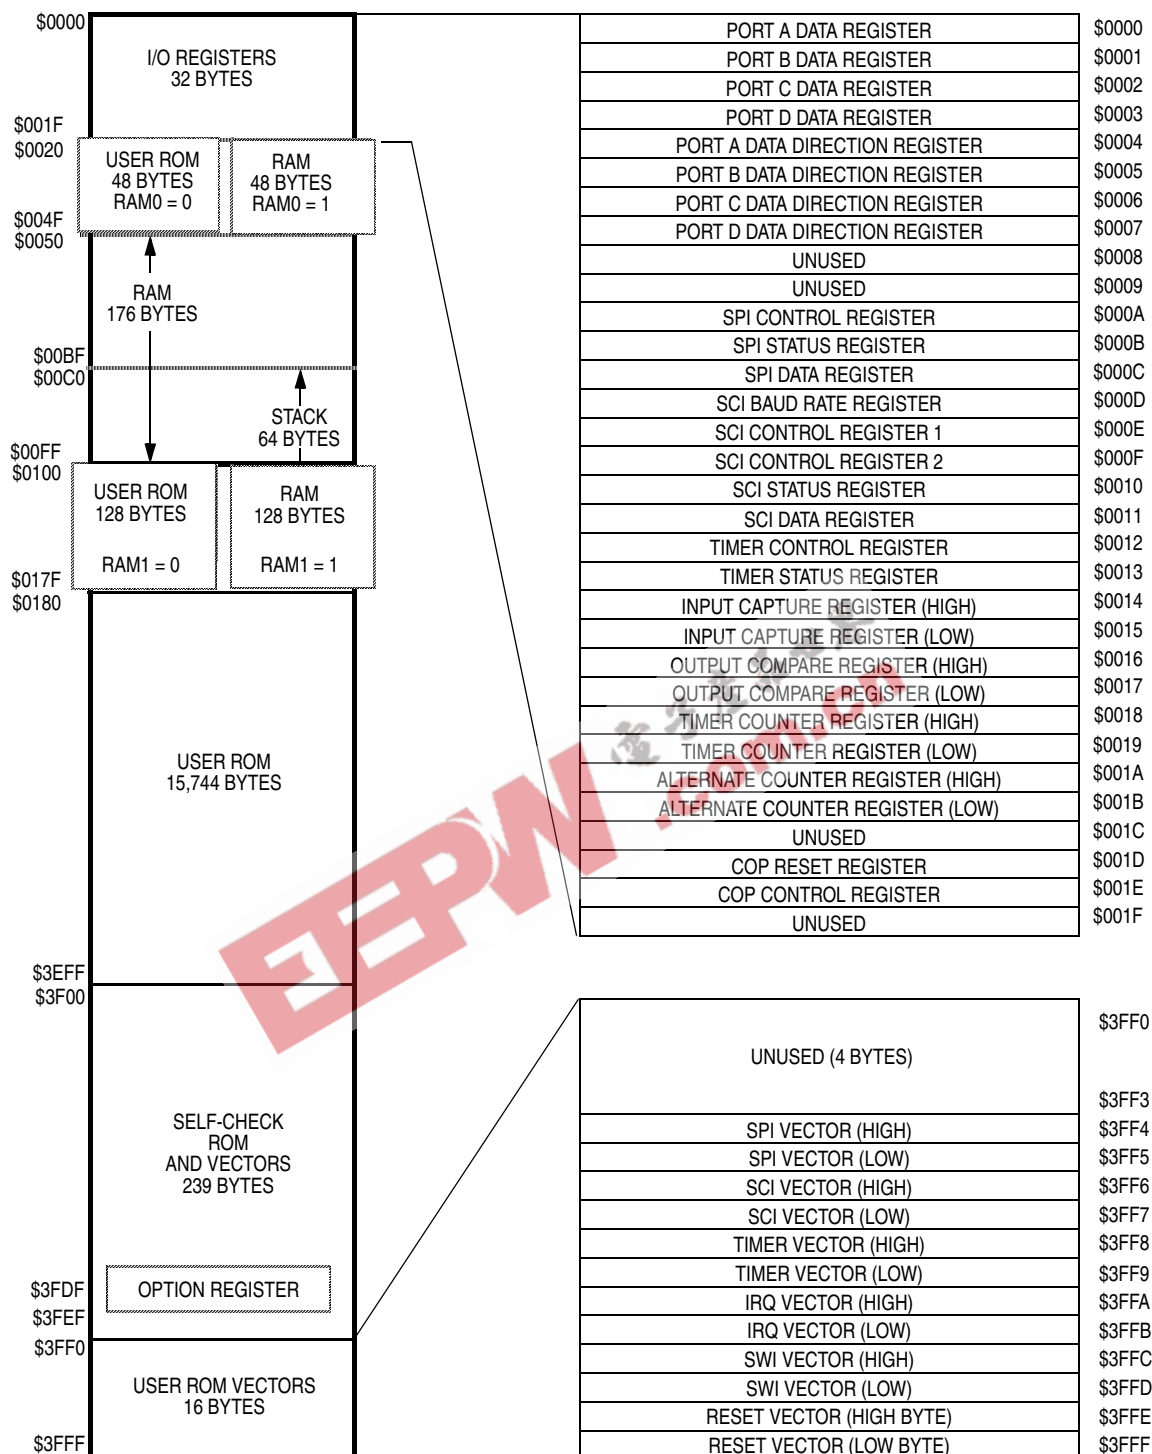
$0000
I/O REGISTERS
32 BYTES
$001F
$0020
USER ROM
48 BYTES
RAM0 = 0
RAM
48 BYTES
RAM0 = 1
$004F
$0050
RAM
176 BYTES
$00BF
$00C0
STACK
64 BYTES
$00FF
$0100
USER ROM
128 BYTES
RAM1 = 0
RAM
128 BYTES
RAM1 = 1
$017F
$0180
USER ROM
15,744 BYTES
$3EFF
$3F00
SELF-CHECK
ROM
AND VECTORS
239 BYTES
OPTION REGISTER
$3FDF
$3FEF
$3FF0
USER ROM VECTORS
16 BYTES
$3FFF

| | |
|---|---|
| PORT A DATA REGISTER | $0000 |
| PORT B DATA REGISTER | $0001 |
| PORT C DATA REGISTER | $0002 |
| PORT D DATA REGISTER | $0003 |
| PORT A DATA DIRECTION REGISTER | $0004 |
| PORT B DATA DIRECTION REGISTER | $0005 |
| PORT C DATA DIRECTION REGISTER | $0006 |
| PORT D DATA DIRECTION REGISTER | $0007 |
| UNUSED | $0008 |
| UNUSED | $0009 |
| SPI CONTROL REGISTER | $000A |
| SPI STATUS REGISTER | $000B |
| SPI DATA REGISTER | $000C |
| SCI BAUD RATE REGISTER | $000D |
| SCI CONTROL REGISTER 1 | $000E |
| SCI CONTROL REGISTER 2 | $000F |
| SCI STATUS REGISTER | $0010 |
| SCI DATA REGISTER | $0011 |
| TIMER CONTROL REGISTER | $0012 |
| TIMER STATUS REGISTER | $0013 |
| INPUT CAPTURE REGISTER (HIGH) | $0014 |
| INPUT CAPTURE REGISTER (LOW) | $0015 |
| OUTPUT COMPARE REGISTER (HIGH) | $0016 |
| OUTPUT COMPARE REGISTER (LOW) | $0017 |
| TIMER COUNTER REGISTER (HIGH) | $0018 |
| TIMER COUNTER REGISTER (LOW) | $0019 |
| ALTERNATE COUNTER REGISTER (HIGH) | $001A |
| ALTERNATE COUNTER REGISTER (LOW) | $001B |
| UNUSED | $001C |
| COP RESET REGISTER | $001D |
| COP CONTROL REGISTER | $001E |
| UNUSED | $001F |

| | |
|---|---|
| UNUSED (4 BYTES) | $3FF0 $3FF3 |
| SPI VECTOR (HIGH) | $3FF4 |
| SPI VECTOR (LOW) | $3FF5 |
| SCI VECTOR (HIGH) | $3FF6 |
| SCI VECTOR (LOW) | $3FF7 |
| TIMER VECTOR (HIGH) | $3FF8 |
| TIMER VECTOR (LOW) | $3FF9 |
| IRQ VECTOR (HIGH) | $3FFA |
| IRQ VECTOR (LOW) | $3FFB |
| SWI VECTOR (HIGH) | $3FFC |
| SWI VECTOR (LOW) | $3FFD |
| RESET VECTOR (HIGH BYTE) | $3FFE |
| RESET VECTOR (LOW BYTE) | $3FFF |

EEPW .com.cn